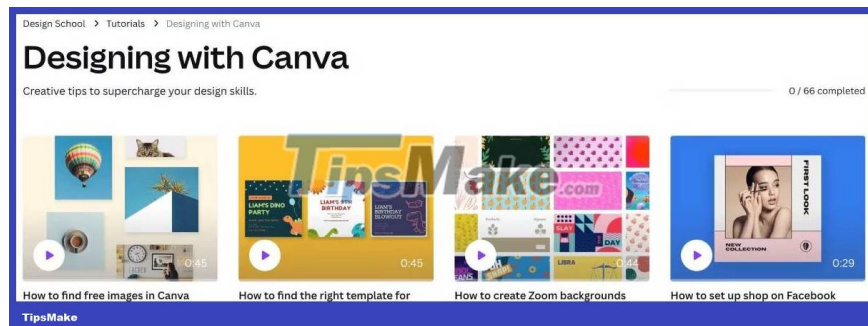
Design School > Tutorials > Designing with Canva

Designing with Canva

Creative tips to supercharge your design skills.

0 / 66 completed

0:45
How to find free images in Canva

LIAM'S DINO PARTY
LIAM'S 5TH BIRTHDAY
LIAM'S BIRTHDAY BLOWOUT
0:45
How to find the right template for

TipsMake.com

SLAY
DAY
LIBRA
0:44
How to create Zoom backgrounds

FIRST LOOK
NEW COLLECTION
0:29
How to set up shop on Facebook

TipsMake